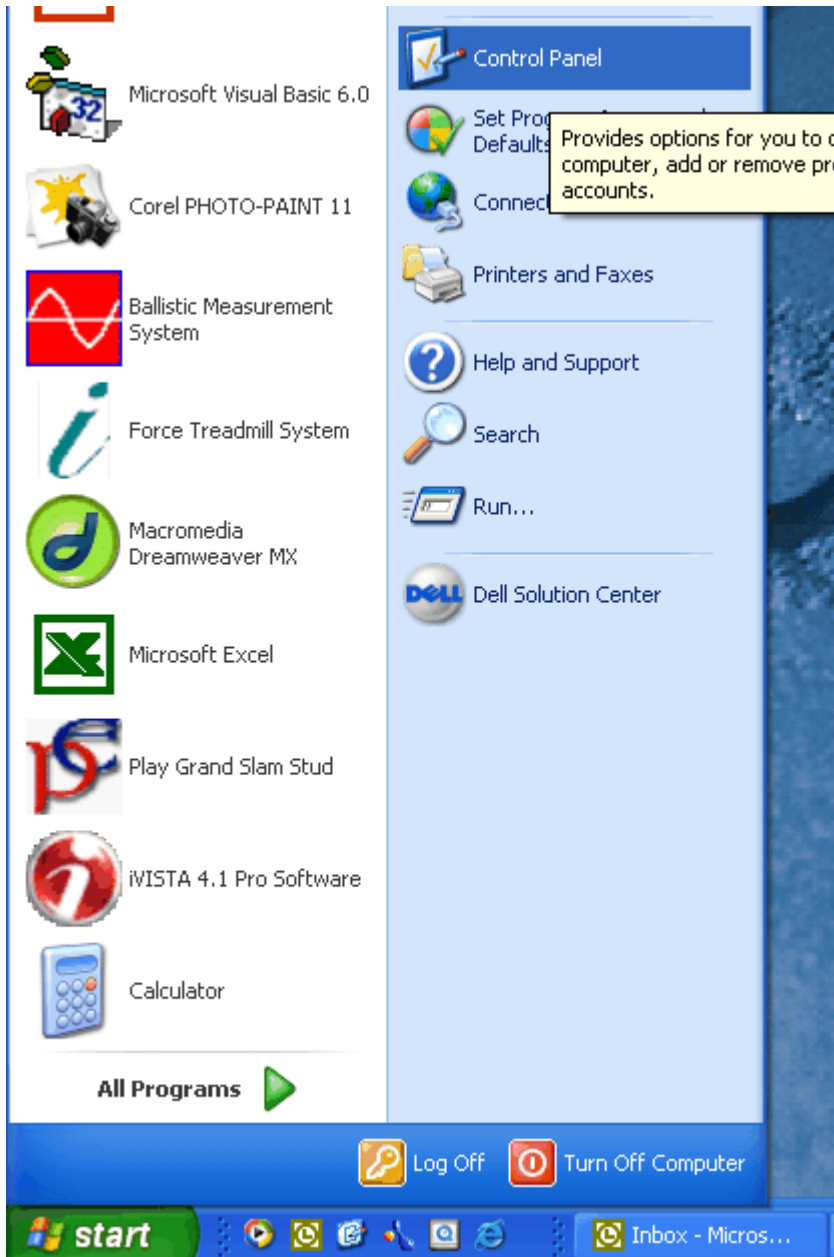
Microsoft Visual Basic 6.0

Corel PHOTO-PAINT 11

Ballistic Measurement System

Force Treadmill System

Macromedia Dreamweaver MX

Microsoft Excel

Play Grand Slam Stud

iVISTA 4.1 Pro Software

Calculator

All Programs

Control Panel

Set Prog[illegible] Defaults

Provides options for you to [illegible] computer, add or remove pr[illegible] accounts.

Connec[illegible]

Printers and Faxes

Help and Support

Search

Run...

Dell Solution Center

Log Off

Turn Off Computer

start

Inbox - Micros...